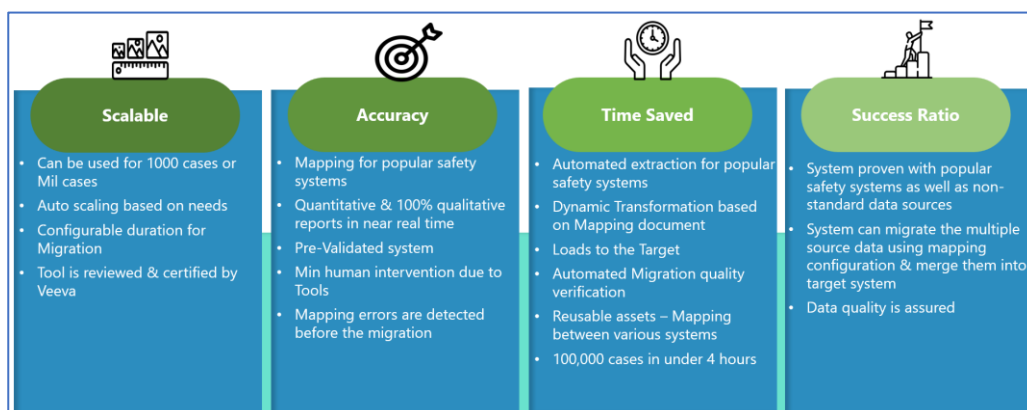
Scalable

- Can be used for 1000 cases or Mil cases
- Auto scaling based on needs
- Configurable duration for Migration
- Tool is reviewed & certified by Veeva

Accuracy

- Mapping for popular safety systems
- Quantitative & 100% qualitative reports in near real time
- Pre-Validated system
- Min human intervention due to Tools
- Mapping errors are detected before the migration

Time Saved

- Automated extraction for popular safety systems
- Dynamic Transformation based on Mapping document
- Loads to the Target
- Automated Migration quality verification
- Reusable assets – Mapping between various systems
- 100,000 cases in under 4 hours

Success Ratio

- System proven with popular safety systems as well as non-standard data sources
- System can migrate the multiple source data using mapping configuration & merge them into target system
- Data quality is assured